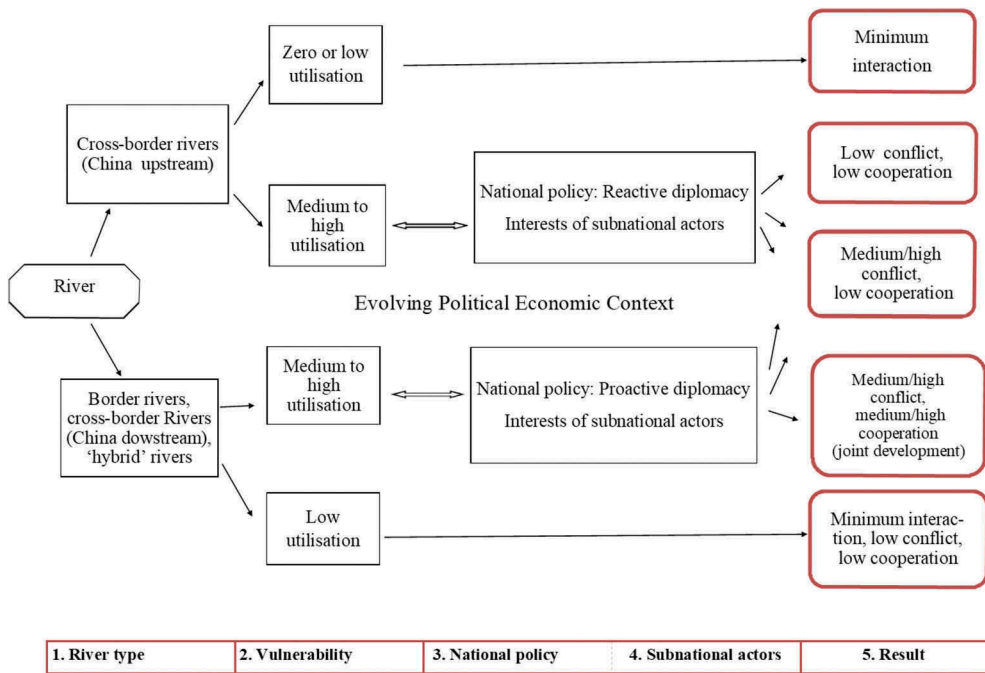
River

Cross-border rivers (China upstream)

Zero or low utilisation

Minimum interaction

Medium to high utilisation

National policy: Reactive diplomacy

Interests of subnational actors

Low conflict, low cooperation

Medium/high conflict, low cooperation

Evolving Political Economic Context

Border rivers, cross-border Rivers (China dowstream), 'hybrid' rivers

Medium to high utilisation

National policy: Proactive diplomacy

Interests of subnational actors

Medium/high conflict, medium/high cooperation (joint development)

Low utilisation

Minimum interaction, low conflict, low cooperation

| 1. River type | 2. Vulnerability | 3. National policy | 4. Subnational actors | 5. Result |
|---|---|---|---|---|